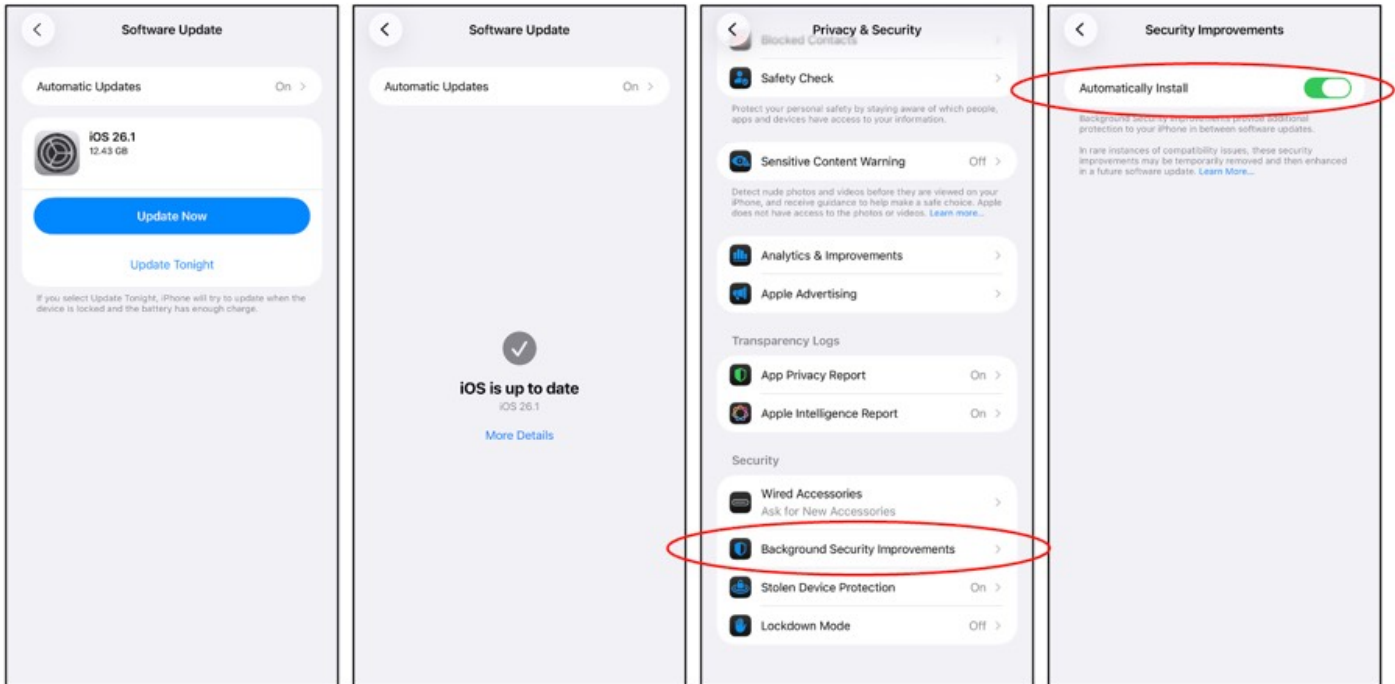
Software Update

Automatic Updates On

iOS 26.1
12.43 GB

Update Now

Update Tonight

If you select Update Tonight, iPhone will try to update when the device is locked and the battery has enough charge.

Software Update

Automatic Updates On

iOS is up to date
iOS 26.1

More Details

Privacy & Security

Blocked Contacts

Safety Check

Protect your personal safety by staying aware of which people, apps and devices have access to your information.

Sensitive Content Warning Off

Detect nude photos and videos before they are viewed on your iPhone, and receive guidance to help make a safe choice. Apple does not have access to the photos or videos. Learn more...

Analytics & Improvements

Apple Advertising

Transparency Logs

App Privacy Report On

Apple Intelligence Report On

Security

Wired Accessories
Ask for New Accessories

Background Security Improvements

Stolen Device Protection On

Lockdown Mode Off

Security Improvements

Automatically Install

Background security improvements provide additional protection to your iPhone in between software updates.

In rare instances of compatibility issues, these security improvements may be temporarily removed and then enhanced in a future software update. Learn More...